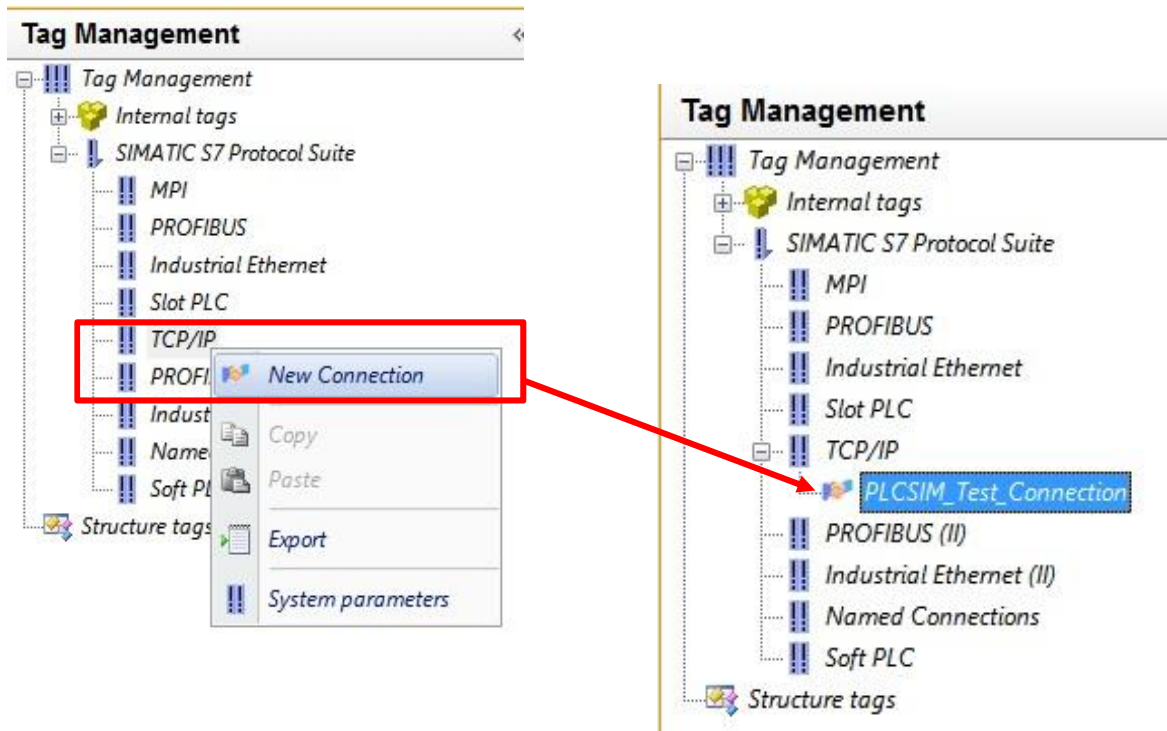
Tag Management

Tag Management
Internal tags
SIMATIC S7 Protocol Suite
MPI
PROFIBUS
Industrial Ethernet
Slot PLC
TCP/IP
PROFI
Indust
Named
Soft PL
Structure tags

New Connection
Copy
Paste
Export
System parameters

Tag Management

Tag Management
Internal tags
SIMATIC S7 Protocol Suite
MPI
PROFIBUS
Industrial Ethernet
Slot PLC
TCP/IP
PLCSIM_Test_Connection
PROFIBUS (II)
Industrial Ethernet (II)
Named Connections
Soft PLC
Structure tags